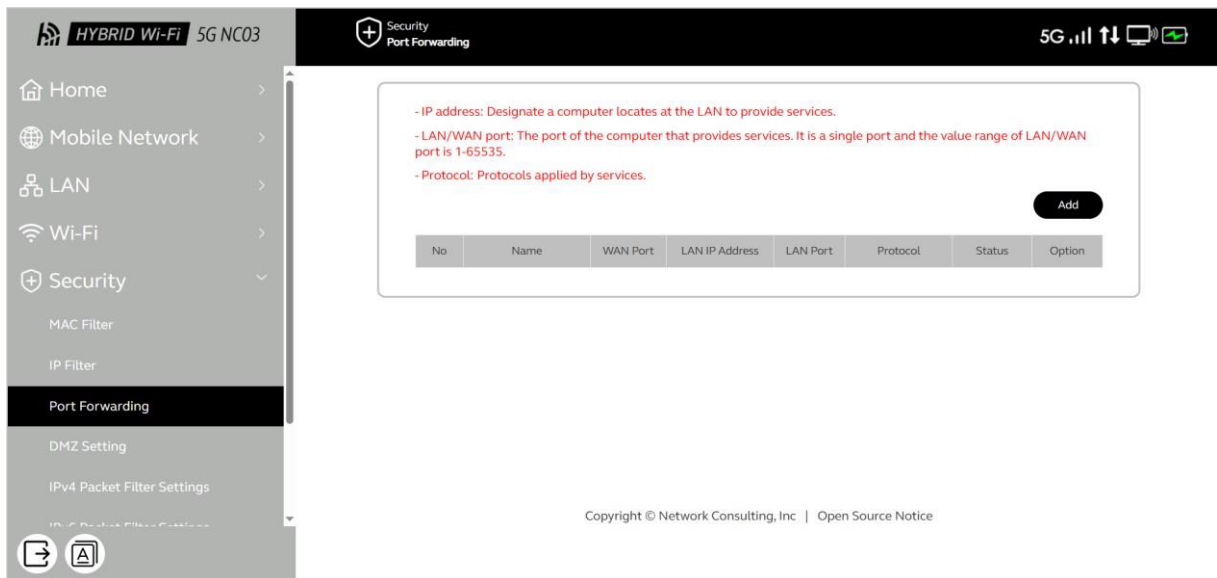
HYBRID Wi-Fi 5G NC03

Security
Port Forwarding

5G

Home
Mobile Network
LAN
Wi-Fi
Security
MAC Filter
IP Filter
Port Forwarding
DMZ Setting
IPv4 Packet Filter Settings
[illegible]

- IP address: Designate a computer locates at the LAN to provide services.

- LAN/WAN port: The port of the computer that provides services. It is a single port and the value range of LAN/WAN port is 1-65535.

- Protocol: Protocols applied by services.

Add

| No | Name | WAN Port | LAN IP Address | LAN Port | Protocol | Status | Option |
|---|---|---|---|---|---|---|---|

Copyright © Network Consulting, Inc | Open Source Notice